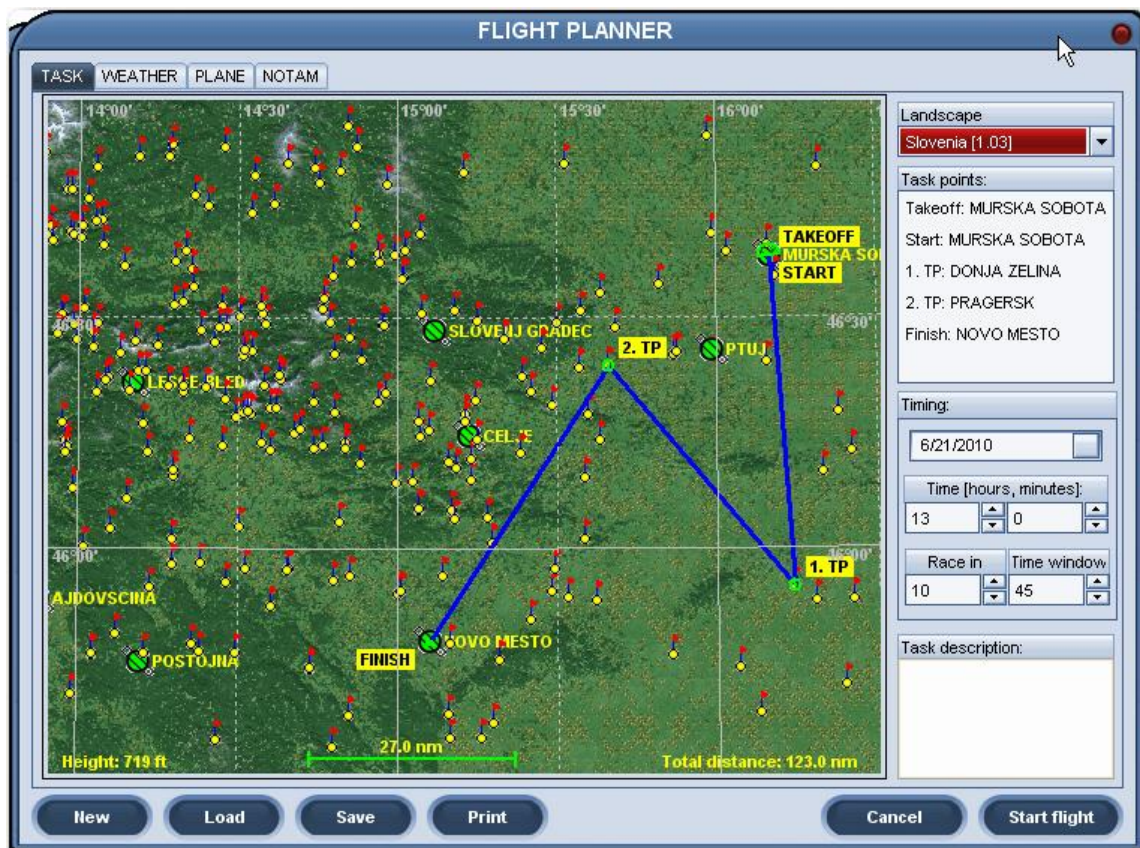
FLIGHT PLANNER

TASK WEATHER PLANE NOTAM

14°00' 14°30' 15°00' 15°30' 16°00'

46°30' 46°30'

46°00' 16°00'

TAKEOFF
MURSKA SO
START
SLOVENJ GRADEC
2. TP
PTUJ
LESCE BLED
CELJE
1. TP
AJDOVSCINA
NOVO MESTO
FINISH
POSTOJNA

Height: 719 ft
27.0 nm
Total distance: 123.0 nm

Landscape
Slovenia [1.03]

Task points:
Takeoff: MURSKA SOBOTA
Start: MURSKA SOBOTA
1. TP: DONJA ZELINA
2. TP: PRAGERSK
Finish: NOVO MESTO

Timing:
6/21/2010
Time [hours, minutes]:
13 0
Race in Time window
10 45

Task description:

New Load Save Print Cancel Start flight